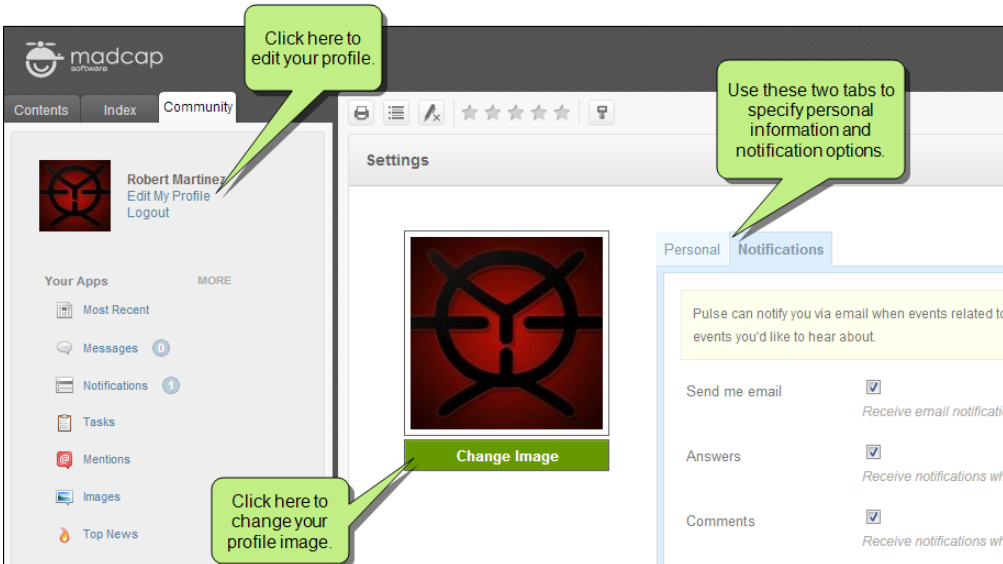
madcap software

Contents Index Community

Click here to edit your profile.

Use these two tabs to specify personal information and notification options.

Robert Martinez
Edit My Profile
Logout

Settings

Your Apps MORE

Most Recent

Messages 0

Notifications 1

Tasks

Mentions

Images

Top News

Change Image

Click here to change your profile image.

Personal Notifications

Pulse can notify you via email when events related to
events you'd like to hear about.

Send me email
Receive email notifica

Answers
Receive notifications wh

Comments
Receive notifications wh